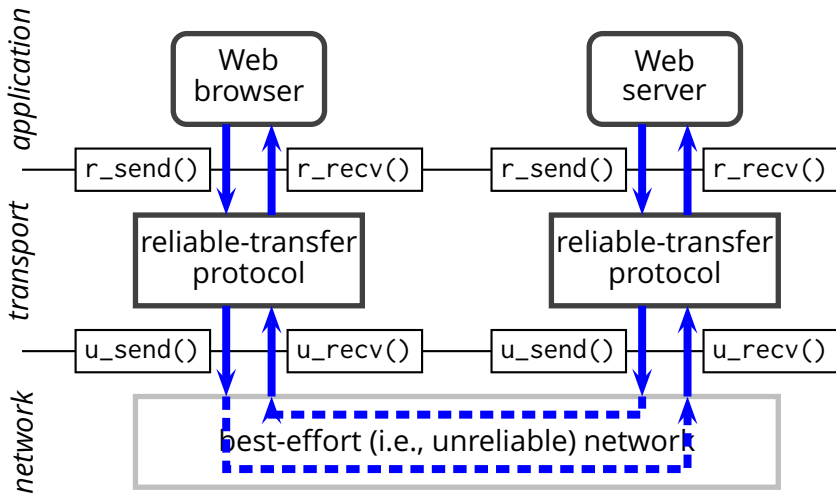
application

transport

network

Web browser

Web server

r_send()

r_recv()

r_send()

r_recv()

reliable-transfer protocol

reliable-transfer protocol

u_send()

u_recv()

u_send()

u_recv()

best-effort (i.e., unreliable) network